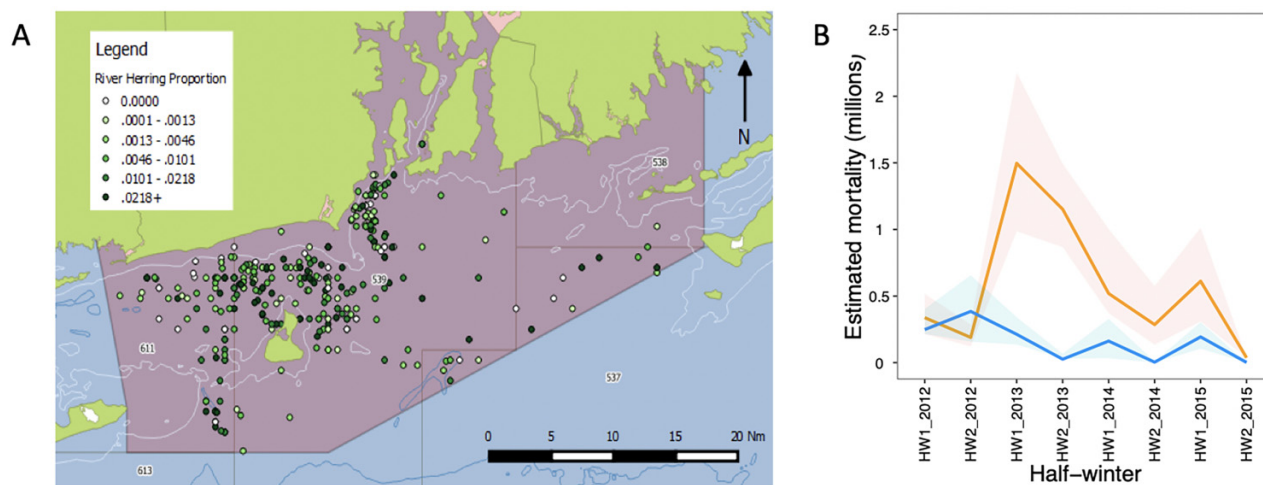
A

Legend

River Herring Proportion

0.0000

.0001 - .0013

.0013 - .0046

.0046 - .0101

.0101 - .0218

.0218+

N

538

539

611

537

613

0 5 10 15 20 Nm

B

Estimated mortality (millions)

2.5

2

1.5

1

0.5

0

HW1_2012

HW2_2012

HW1_2013

HW2_2013

HW1_2014

HW2_2014

HW1_2015

HW2_2015

Half−winter